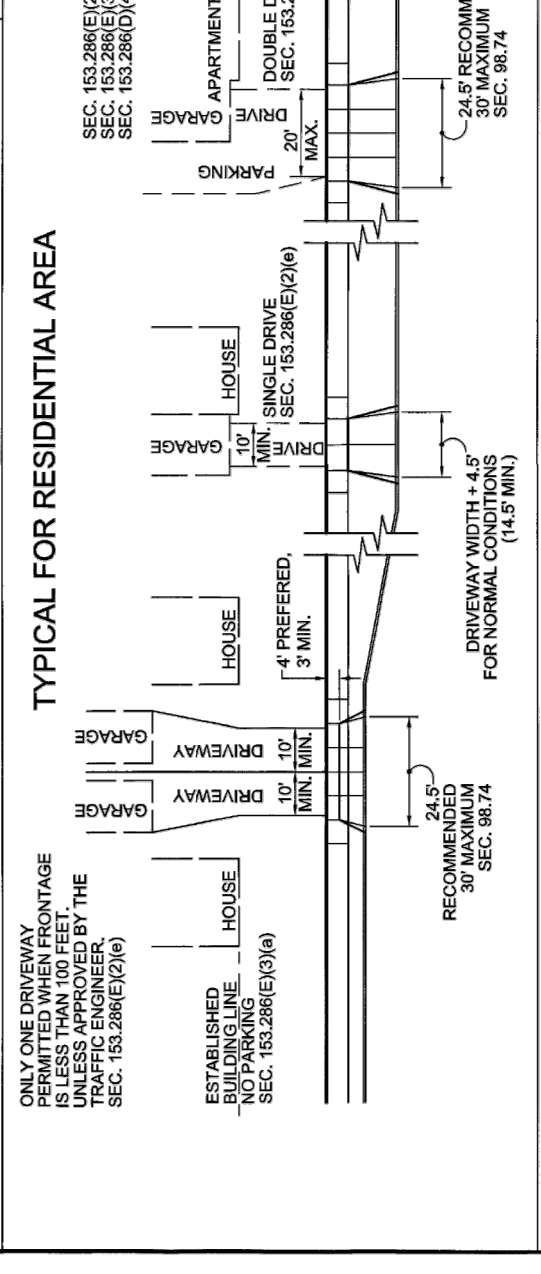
TYPICAL FOR RESIDENTIAL AREA

ONLY ONE DRIVEWAY PERMITTED WHEN FRONTAGE IS LESS THAN 100 FEET. UNLESS APPROVED BY THE TRAFFIC ENGINEER. SEC. 153.286(E)(2)(e)

ESTABLISHED BUILDING LINE NO PARKING SEC. 153.286(E)(3)(a)

HOUSE

GARAGE

DRIVEWAY

10' MIN.

GARAGE

DRIVEWAY

10' MIN.

24.5' RECOMMENDED 30' MAXIMUM SEC. 98.74

HOUSE

4' PREFERED, 3' MIN.

DRIVEWAY WIDTH + 4.5' FOR NORMAL CONDITIONS (14.5' MIN.)

GARAGE

10' MIN.

DRIVE

HOUSE

SINGLE DRIVE SEC. 153.286(E)(2)(e)

PARKING

GARAGE

DRIVE

20' MAX.

APARTMENT

DOUBLE D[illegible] SEC. 153.2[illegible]

SEC. 153.286(E)(2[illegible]
SEC. 153.286(E)(3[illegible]
SEC. 153.286(D)(2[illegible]

24.5' RECOMM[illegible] 30' MAXIMUM SEC. 98.74